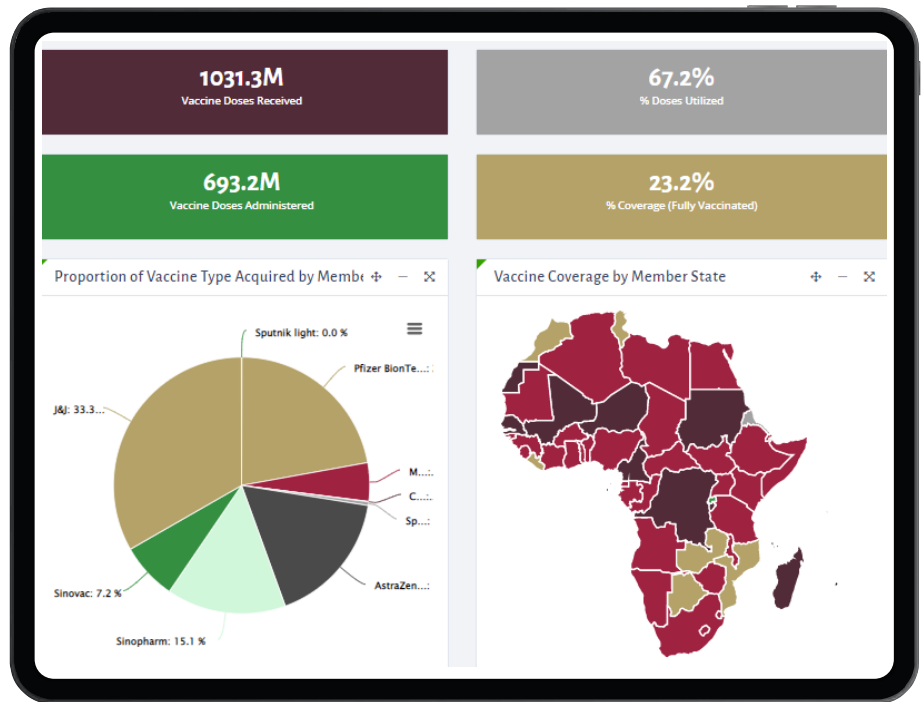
1031.3M
Vaccine Doses Received

67.2%
% Doses Utilized

693.2M
Vaccine Doses Administered

23.2%
% Coverage (Fully Vaccinated)

Proportion of Vaccine Type Acquired by Membe

Sputnik light: 0.0 %
Pfizer BionTe...:
J&J: 33.3...
M...:
C...:
Sp...:
AstraZen...:
Sinovac: 7.2 %
Sinopharm: 15.1 %

Vaccine Coverage by Member State